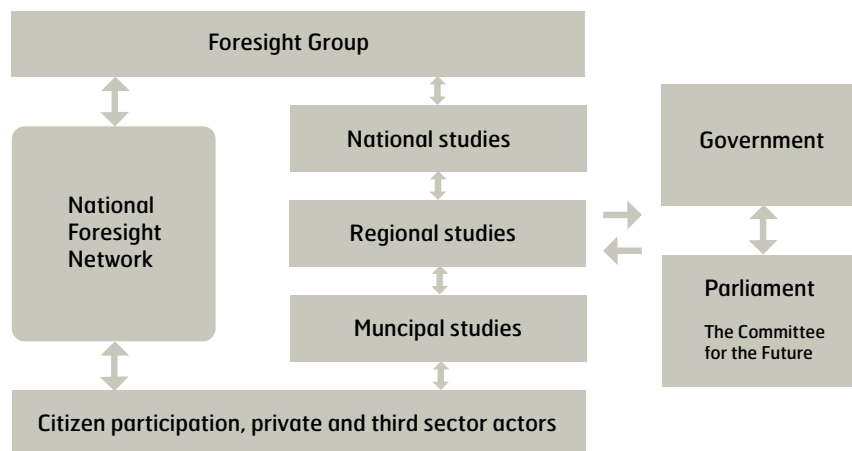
Foresight Group

National Foresight Network

National studies

Regional studies

Muncipal studies

Government

Parliament

The Committee for the Future

Citizen participation, private and third sector actors